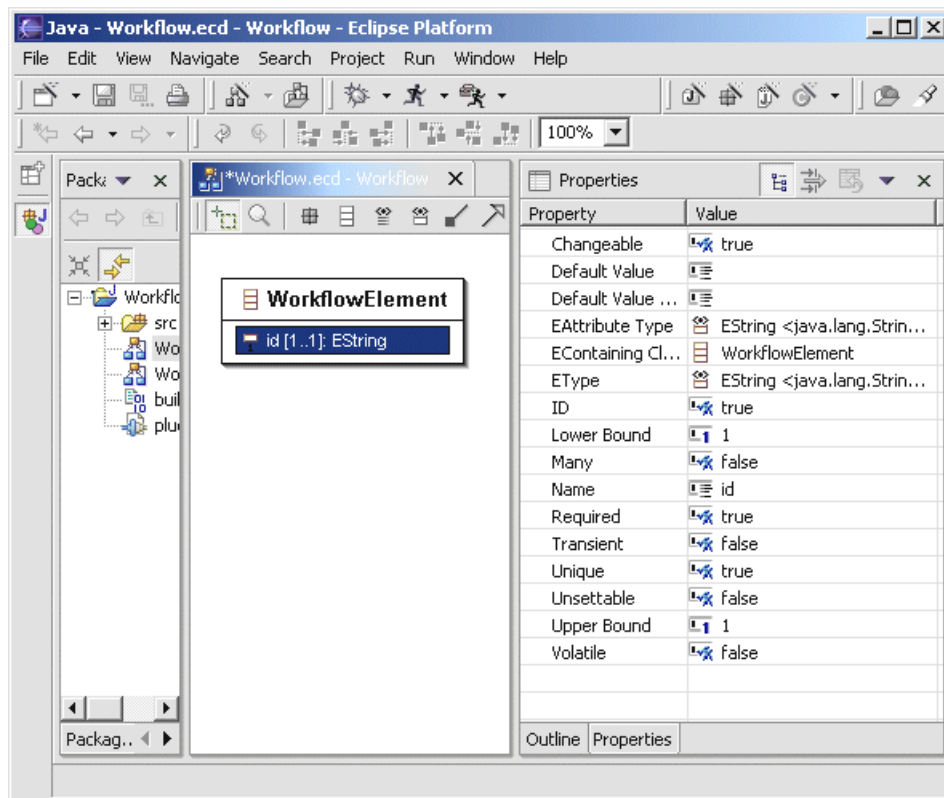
Java - Workflow.ecd - Workflow - Eclipse Platform

File Edit View Navigate Search Project Run Window Help

100%

Packa

Workflo
src
Wo
Wo
buil
plu

Packag..

*Workflow.ecd - Workflow

WorkflowElement
id [1..1]: EString

Properties

| Property | Value |
|---|---|
| Changeable | true |
| Default Value | |
| Default Value ... | |
| EAttribute Type | EString <java.lang.Strin... |
| EContaining Cl... | WorkflowElement |
| EType | EString <java.lang.Strin... |
| ID | true |
| Lower Bound | 1 |
| Many | false |
| Name | id |
| Required | true |
| Transient | false |
| Unique | true |
| Unsettable | false |
| Upper Bound | 1 |
| Volatile | false |

Outline Properties